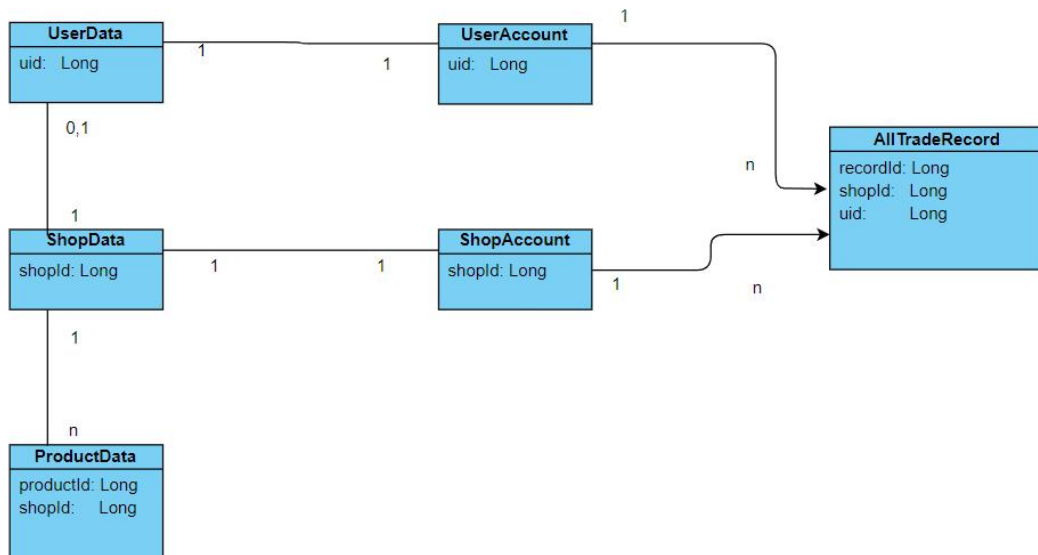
UserData
uid: Long

1

1

UserAccount
uid: Long

1

AllTradeRecord
recordId: Long
shopId: Long
uid: Long

n

0,1

1

ShopData
shopId: Long

1

1

ShopAccount
shopId: Long

1

n

1

n

ProductData
productId: Long
shopId: Long